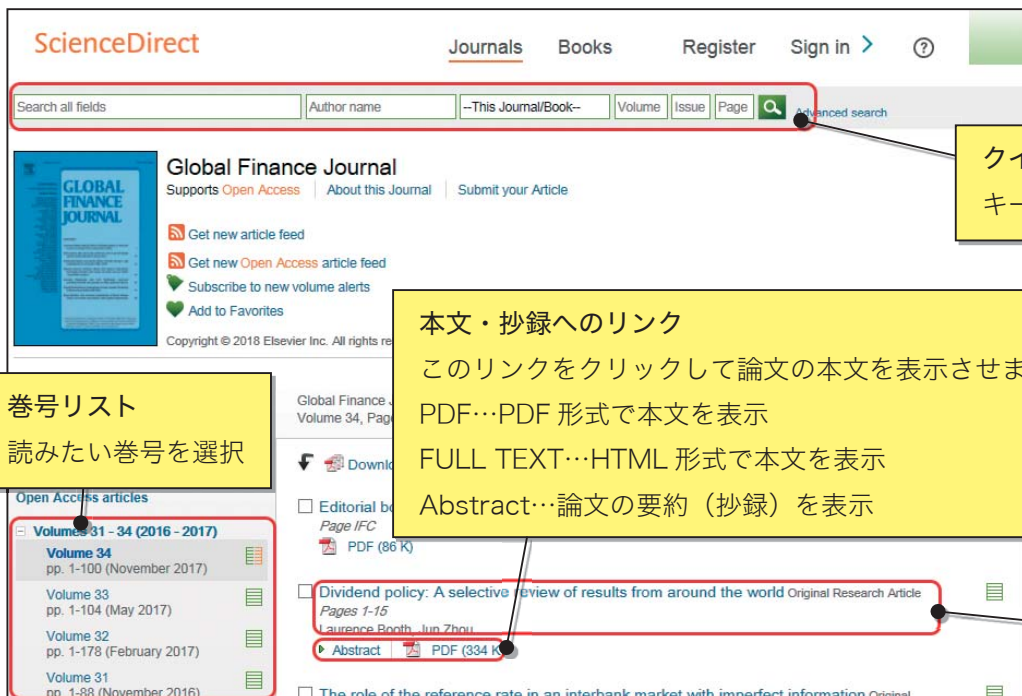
ScienceDirect

Journals Books Register Sign in ?

Search all fields | Author name | --This Journal/Book-- | Volume | Issue | Page | Advanced search

クイ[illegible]
キー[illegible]

GLOBAL FINANCE JOURNAL

Global Finance Journal
Supports Open Access | About this Journal | Submit your Article

Get new article feed
Get new Open Access article feed
Subscribe to new volume alerts
Add to Favorites

Copyright © 2018 Elsevier Inc. All rights re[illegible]

本文・抄録へのリンク
このリンクをクリックして論文の本文を表示させま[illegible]
PDF…PDF 形式で本文を表示
FULL TEXT…HTML 形式で本文を表示
Abstract…論文の要約（抄録）を表示

巻号リスト
読みたい巻号を選択

Global Finance J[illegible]
Volume 34, Page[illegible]

Downlo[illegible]

Open Access articles

Volumes 31 - 34 (2016 - 2017)
Volume 34
pp. 1-100 (November 2017)
Volume 33
pp. 1-104 (May 2017)
Volume 32
pp. 1-178 (February 2017)
Volume 31
pp. 1-88 (November 2016)

Editorial bo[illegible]
Page IFC
PDF (86 K)

Dividend policy: A selective review of results from around the world Original Research Article
Pages 1-15
Laurence Booth, Jun Zhou
Abstract | PDF (334 K)

The role of the reference rate in an interbank market with imperfect information Original